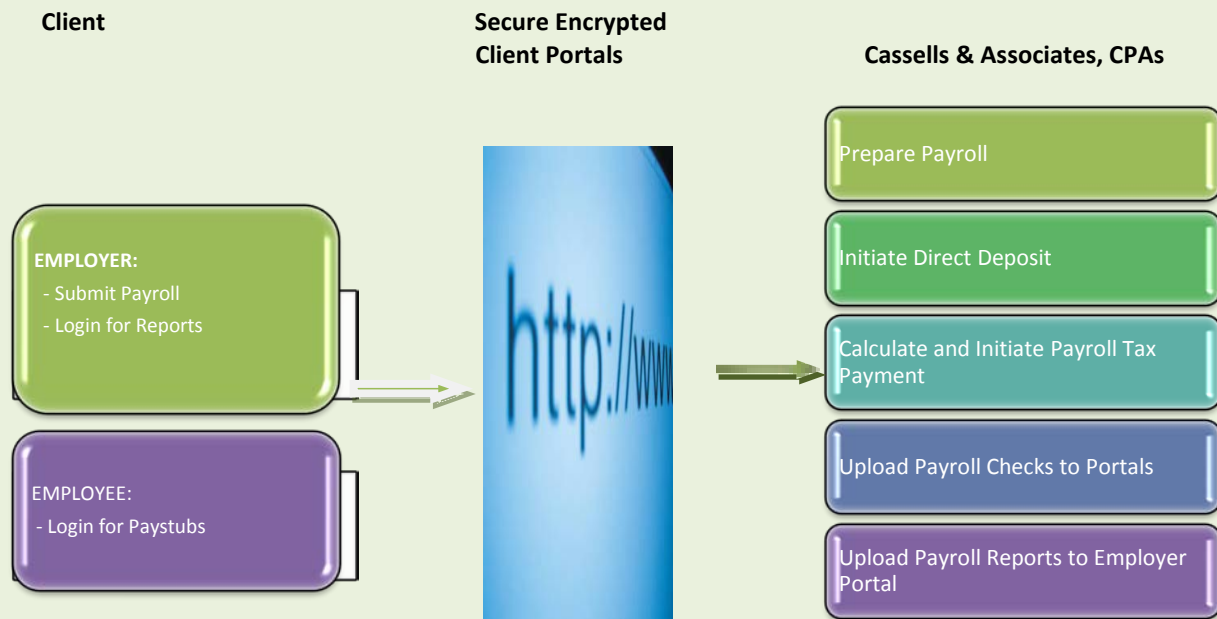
Client

Secure Encrypted Client Portals

Cassells & Associates, CPAs

EMPLOYER:
- Submit Payroll
- Login for Reports

EMPLOYEE:
- Login for Paystubs

http://www

Prepare Payroll

Initiate Direct Deposit

Calculate and Initiate Payroll Tax Payment

Upload Payroll Checks to Portals

Upload Payroll Reports to Employer Portal